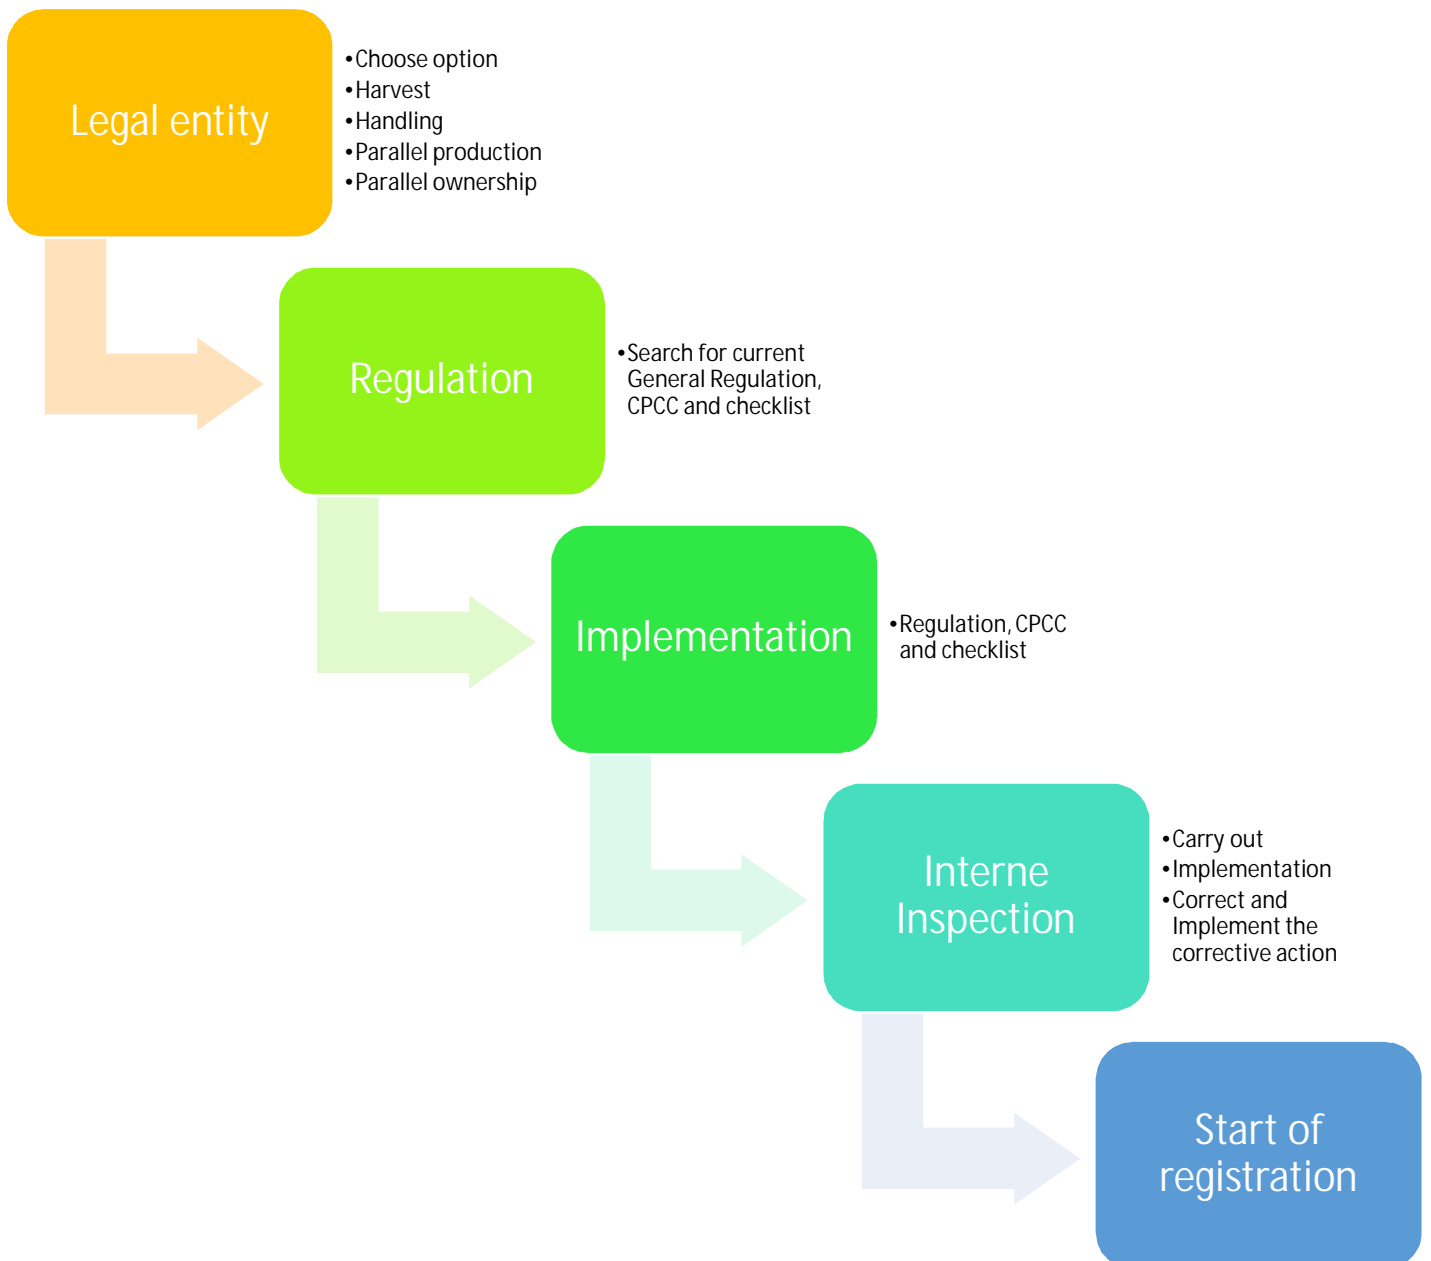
Legal entity

•Choose option
•Harvest
•Handling
•Parallel production
•Parallel ownership

Regulation

•Search for current General Regulation, CPCC and checklist

Implementation

•Regulation, CPCC and checklist

Interne Inspection

•Carry out
•Implementation
•Correct and Implement the corrective action

Start of registration